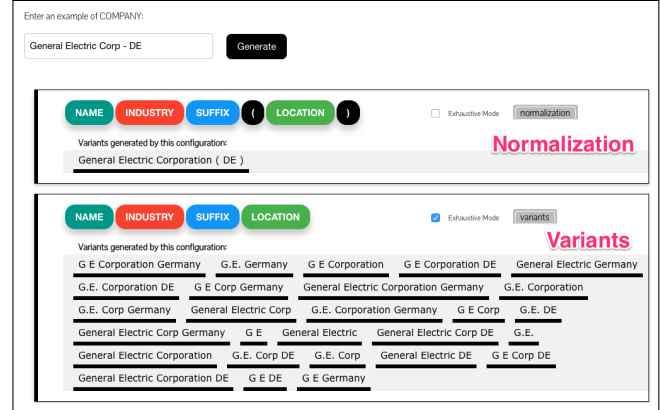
Enter an example of COMPANY:

General Electric Corp - DE

Generate

NAME INDUSTRY SUFFIX ( LOCATION )

Exhaustive Mode normalization

Normalization

Variants generated by this configuration:

General Electric Corporation ( DE )

NAME INDUSTRY SUFFIX LOCATION

Exhaustive Mode variants

Variants

Variants generated by this configuration:

G E Corporation Germany G.E. Germany G E Corporation G E Corporation DE General Electric Germany G.E. Corporation DE G E Corp Germany General Electric Corporation Germany G.E. Corporation G.E. Corp Germany General Electric Corp G.E. Corporation Germany G E Corp G.E. DE General Electric Corp Germany G E General Electric General Electric Corp DE G.E. General Electric Corporation G.E. Corp DE G.E. Corp General Electric DE G E Corp DE General Electric Corporation DE G E DE G E Germany